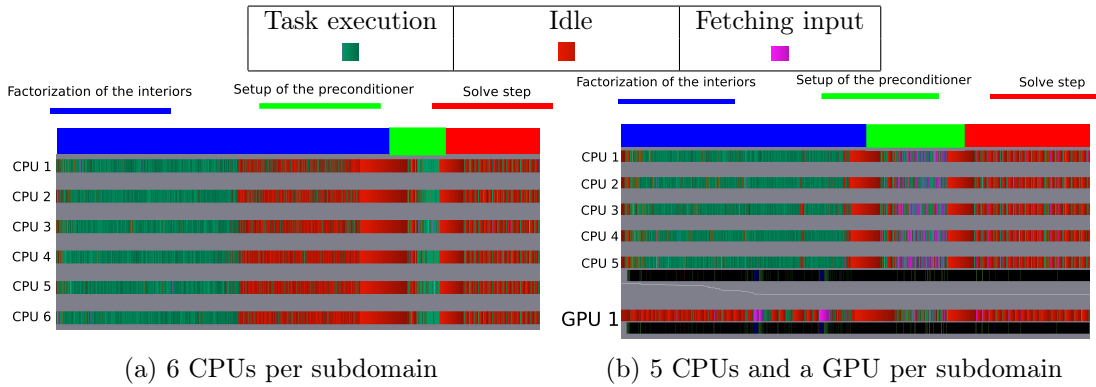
| Task execution | Idle | Fetching input |
|---|---|---|

Factorization of the interiors

Setup of the preconditioner

Solve step

CPU 1
CPU 2
CPU 3
CPU 4
CPU 5
CPU 6

(a) 6 CPUs per subdomain

Factorization of the interiors

Setup of the preconditioner

Solve step

CPU 1
CPU 2
CPU 3
CPU 4
CPU 5

GPU 1

(b) 5 CPUs and a GPU per subdomain